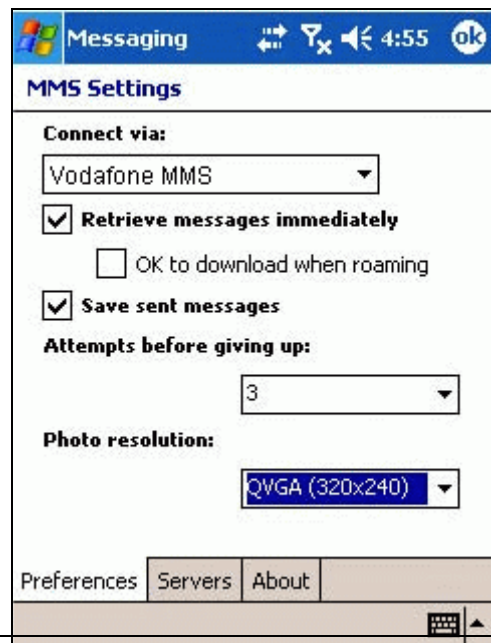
Messaging 4:55 ok

MMS Settings

Connect via:

Vodafone MMS

Retrieve messages immediately

OK to download when roaming

Save sent messages

Attempts before giving up:

3

Photo resolution:

QVGA (320x240)

Preferences | Servers | About